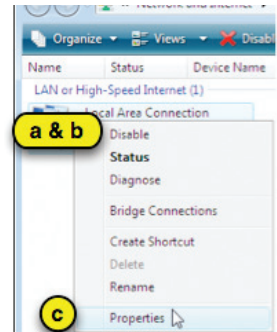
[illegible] Network and Internet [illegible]

Organize Views Disabl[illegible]

Name Status Device Name

LAN or High-Speed Internet (1)

Local Area Connection

a & b

Disable
Status
Diagnose
Bridge Connections
Create Shortcut
Delete
Rename

c

Properties